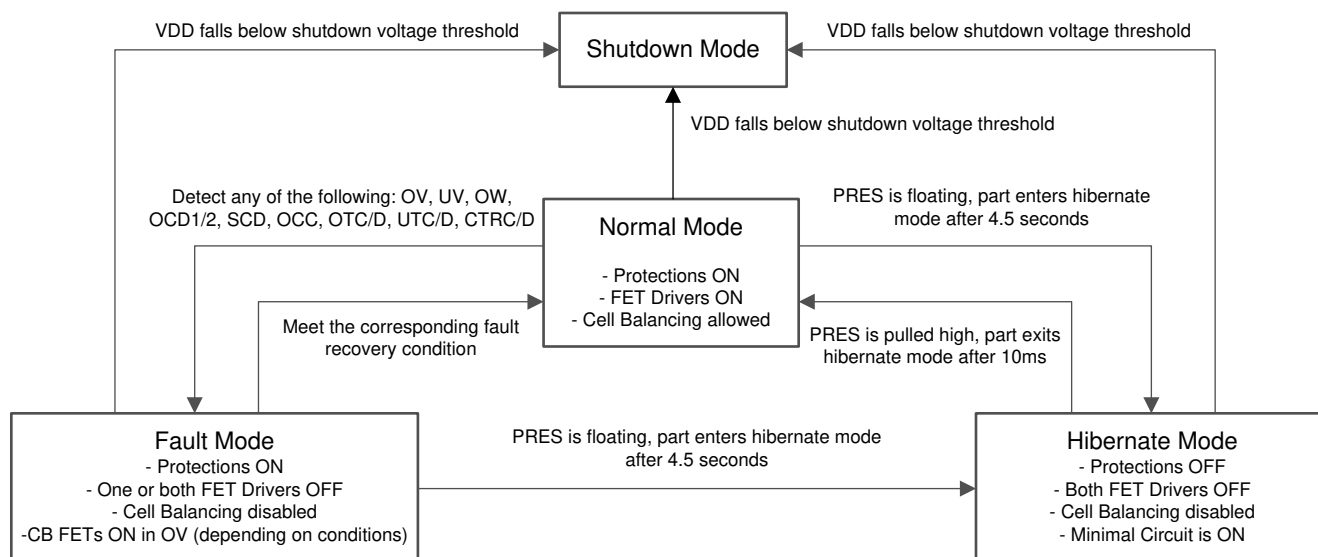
VDD falls below shutdown voltage threshold

Shutdown Mode

VDD falls below shutdown voltage threshold

VDD falls below shutdown voltage threshold

Detect any of the following: OV, UV, OW, OCD1/2, SCD, OCC, OTC/D, UTC/D, CTRC/D

Normal Mode
- Protections ON
- FET Drivers ON
- Cell Balancing allowed

PRES is floating, part enters hibernate mode after 4.5 seconds

Meet the corresponding fault recovery condition

PRES is pulled high, part exits hibernate mode after 10ms

Fault Mode
- Protections ON
- One or both FET Drivers OFF
- Cell Balancing disabled
-CB FETs ON in OV (depending on conditions)

PRES is floating, part enters hibernate mode after 4.5 seconds

Hibernate Mode
- Protections OFF
- Both FET Drivers OFF
- Cell Balancing disabled
- Minimal Circuit is ON